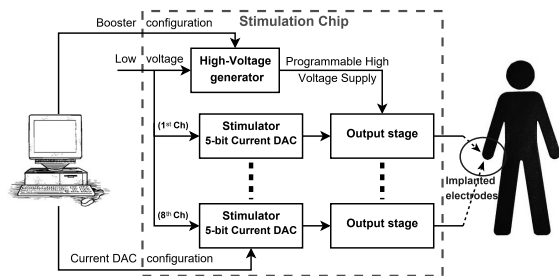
Booster configuration

Stimulation Chip

Low voltage

High-Voltage generator

Programmable High Voltage Supply

(1$^{st}$ Ch)

Stimulator 5-bit Current DAC

Output stage

(8$^{th}$ Ch)

Stimulator 5-bit Current DAC

Output stage

Implanted electrodes

Current DAC configuration